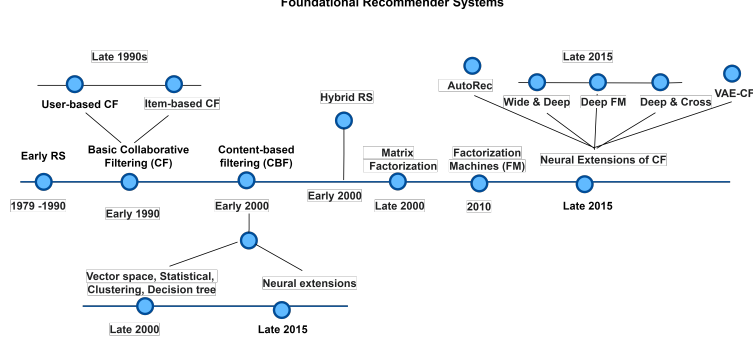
Foundational Recommender Systems

Late 1990s

User-based CF

Item-based CF

Early RS

Basic Collaborative Filtering (CF)

Content-based filtering (CBF)

Hybrid RS

Matrix Factorization

Factorization Machines (FM)

AutoRec

Late 2015

Wide & Deep

Deep FM

Deep & Cross

VAE-CF

Neural Extensions of CF

1979 -1990

Early 1990

Early 2000

Early 2000

Late 2000

2010

Late 2015

Vector space, Statistical, Clustering, Decision tree

Neural extensions

Late 2000

Late 2015